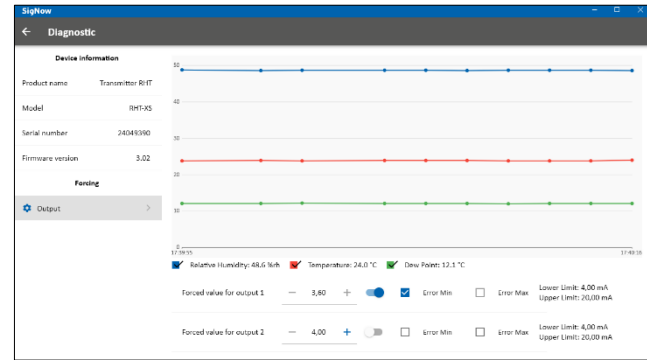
SigNow

Diagnostic

Device information

| Product name | Transmitter RHT |
|---|---|
| Model | RHT-X5 |
| Serial number | 24049390 |
| Firmware version | 3.02 |

Forcing

Output

50

40

30

20

10

0

17:39:55

17:40:18

Relative Humidity: 48.6 %rh
Temperature: 24.0 °C
Dew Point: 12.1 °C

Forced value for output 1 − 3,80 + Error Min Error Max Lower Limit: 4,00 mA Upper Limit: 20,00 mA

Forced value for output 2 − 4,00 + Error Min Error Max Lower Limit: 4,00 mA Upper Limit: 20,00 mA